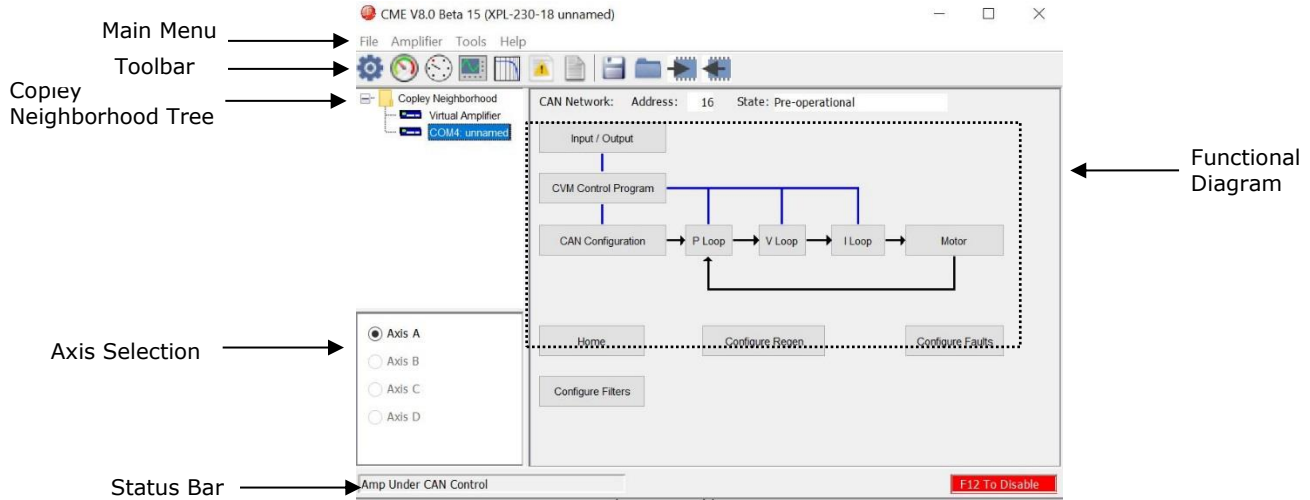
CME V8.0 Beta 15 (XPL-230-18 unnamed)

Main Menu

File Amplifier Tools Help

Toolbar

Copley Neighborhood Tree

Copley Neighborhood
Virtual Amplifier
COM4: unnamed

CAN Network: Address: 16 State: Pre-operational

Input / Output

CVM Control Program

CAN Configuration

P Loop

V Loop

I Loop

Motor

Functional Diagram

Home

Configure Regen

Configure Faults

Configure Filters

Axis Selection

Axis A
Axis B
Axis C
Axis D

Status Bar

Amp Under CAN Control

F12 To Disable